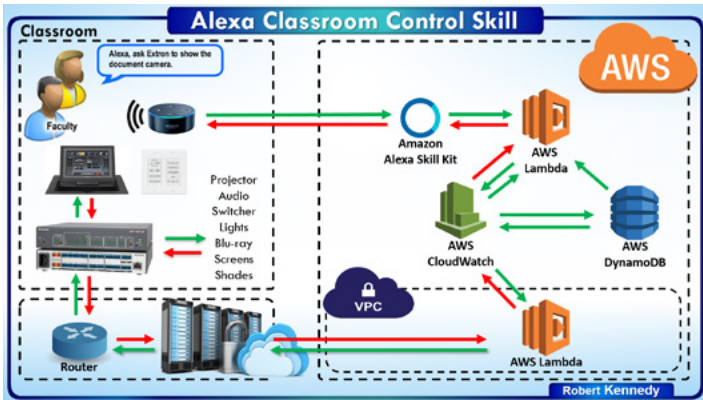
Alexa Classroom Control Skill

Classroom

Alexa, ask Extron to show the document camera.

Faculty

Projector
Audio
Switcher
Lights
Blu-ray
Screens
Shades

Router

AWS

Amazon
Alexa Skill Kit

AWS
Lambda

AWS
CloudWatch

AWS
DynamoDB

VPC

AWS Lambda

Robert Kennedy